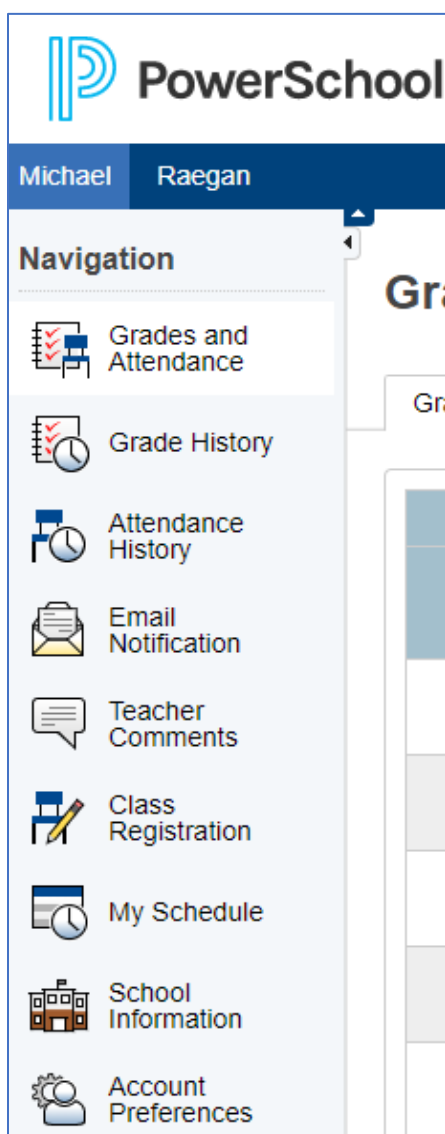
PowerSchool

Michael Raegan

Navigation

Grades and Attendance

Grade History

Attendance History

Email Notification

Teacher Comments

Class Registration

My Schedule

School Information

Account Preferences

Gra

Gra